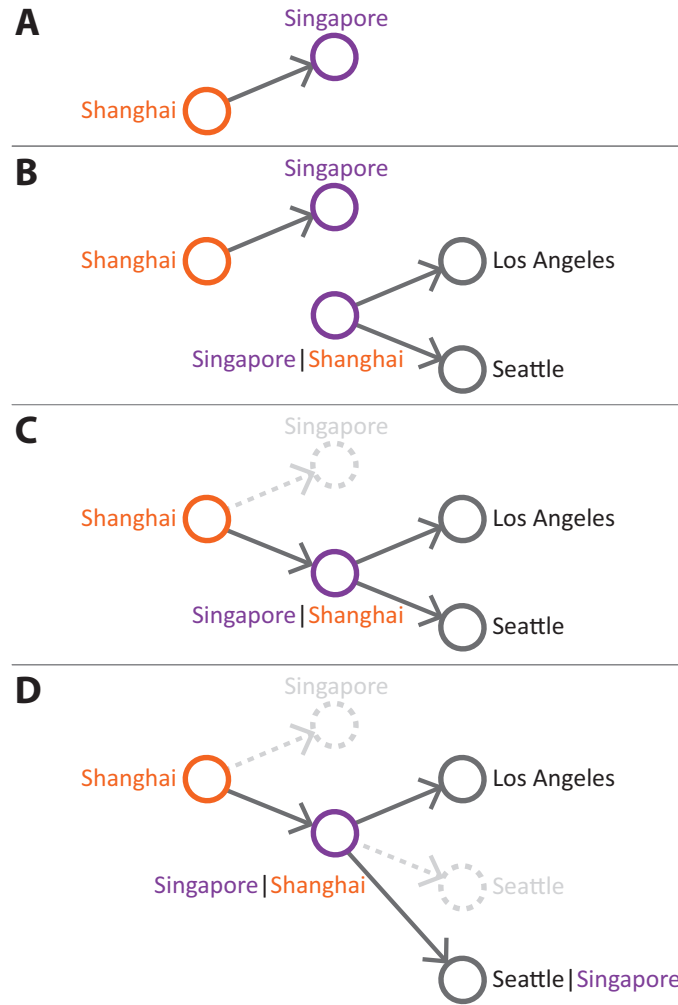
A

Singapore

Shanghai

B

Singapore

Shanghai

Los Angeles

Singapore | Shanghai

Seattle

C

Singapore

Shanghai

Los Angeles

Singapore | Shanghai

Seattle

D

Singapore

Shanghai

Los Angeles

Singapore | Shanghai

Seattle

Seattle | Singapore